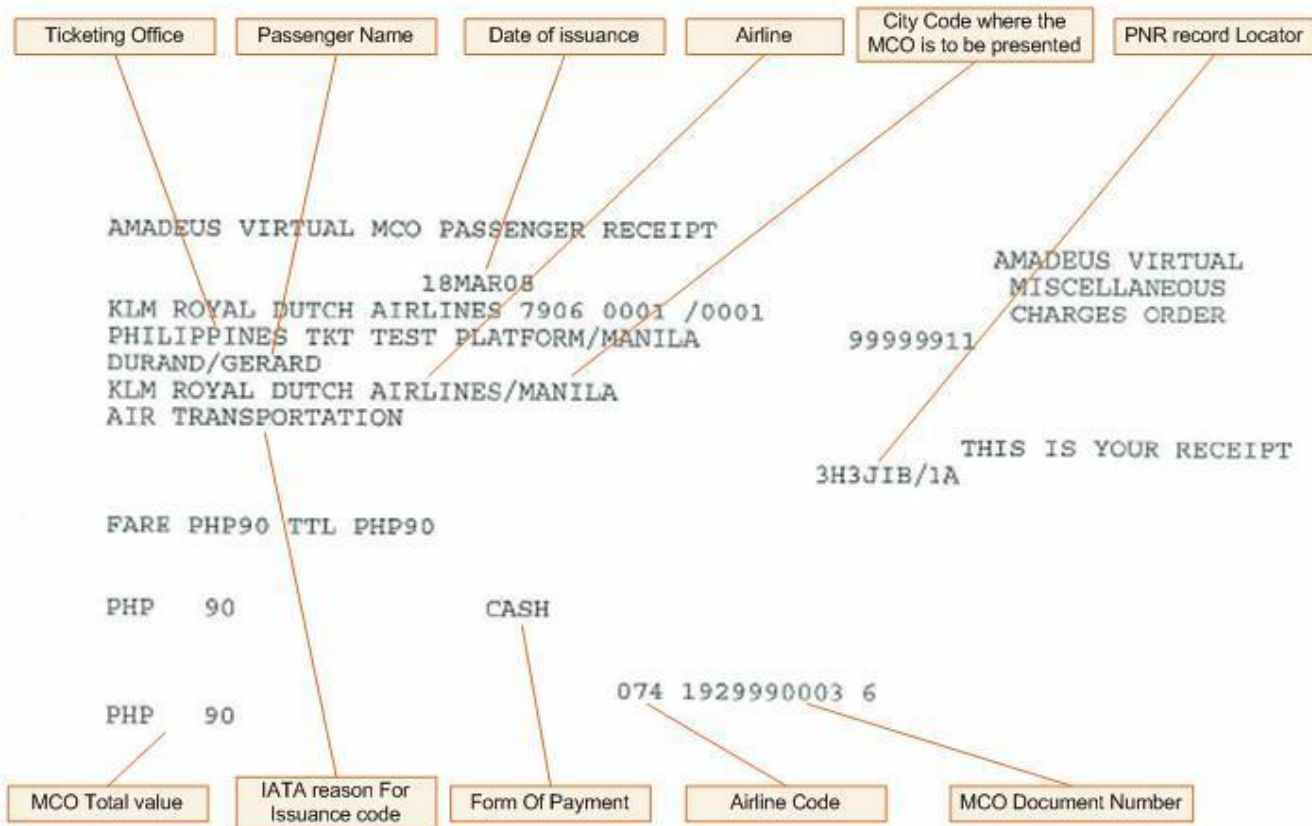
Ticketing Office

Passenger Name

Date of issuance

Airline

City Code where the MCO is to be presented

PNR record Locator

AMADEUS VIRTUAL MCO PASSENGER RECEIPT

18MAR08

KLM ROYAL DUTCH AIRLINES 7906 0001 /0001
PHILIPPINES TKT TEST PLATFORM/MANILA
DURAND/GERARD
KLM ROYAL DUTCH AIRLINES/MANILA
AIR TRANSPORTATION

AMADEUS VIRTUAL
MISCELLANEOUS
CHARGES ORDER

99999911

THIS IS YOUR RECEIPT

3H3JIB/1A

FARE PHP90 TTL PHP90

PHP 90 CASH

074 1929990003 6

PHP 90

MCO Total value

IATA reason For Issuance code

Form Of Payment

Airline Code

MCO Document Number